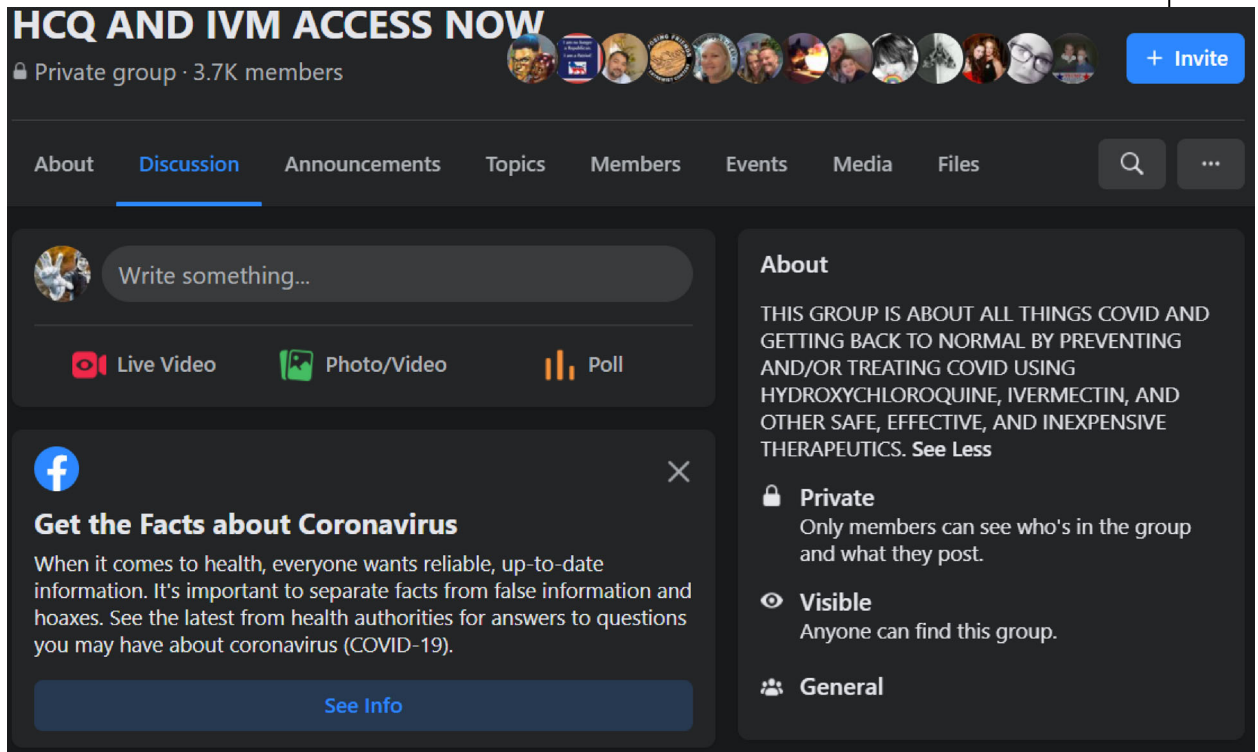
HCQ AND IVM ACCESS NOW
Private group · 3.7K members

+ Invite

About Discussion Announcements Topics Members Events Media Files ···

Write something...

Live Video Photo/Video Poll

Get the Facts about Coronavirus

When it comes to health, everyone wants reliable, up-to-date information. It's important to separate facts from false information and hoaxes. See the latest from health authorities for answers to questions you may have about coronavirus (COVID-19).

See Info

About

THIS GROUP IS ABOUT ALL THINGS COVID AND GETTING BACK TO NORMAL BY PREVENTING AND/OR TREATING COVID USING HYDROXYCHLOROQUINE, IVERMECTIN, AND OTHER SAFE, EFFECTIVE, AND INEXPENSIVE THERAPEUTICS. See Less

Private
Only members can see who's in the group and what they post.

Visible
Anyone can find this group.

General